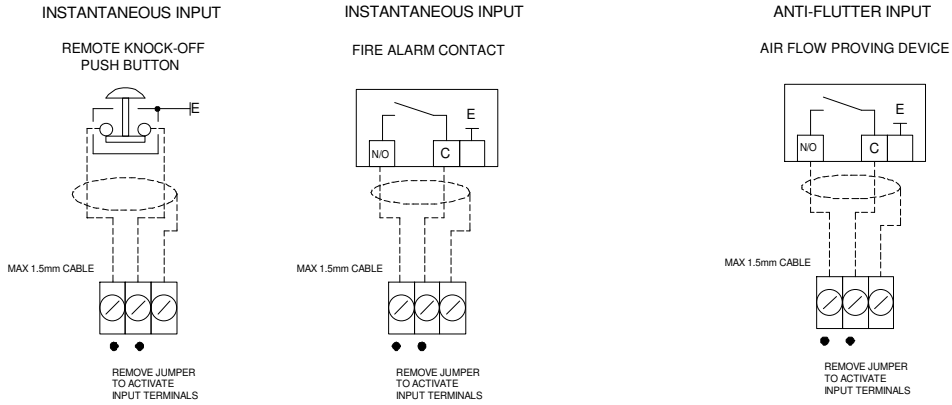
INSTANTANEOUS INPUT

REMOTE KNOCK-OFF PUSH BUTTON

E

MAX 1.5mm CABLE

REMOVE JUMPER TO ACTIVATE INPUT TERMINALS

INSTANTANEOUS INPUT

FIRE ALARM CONTACT

N/O

C

E

MAX 1.5mm CABLE

REMOVE JUMPER TO ACTIVATE INPUT TERMINALS

ANTI-FLUTTER INPUT

AIR FLOW PROVING DEVICE

N/O

C

E

MAX 1.5mm CABLE

REMOVE JUMPER TO ACTIVATE INPUT TERMINALS